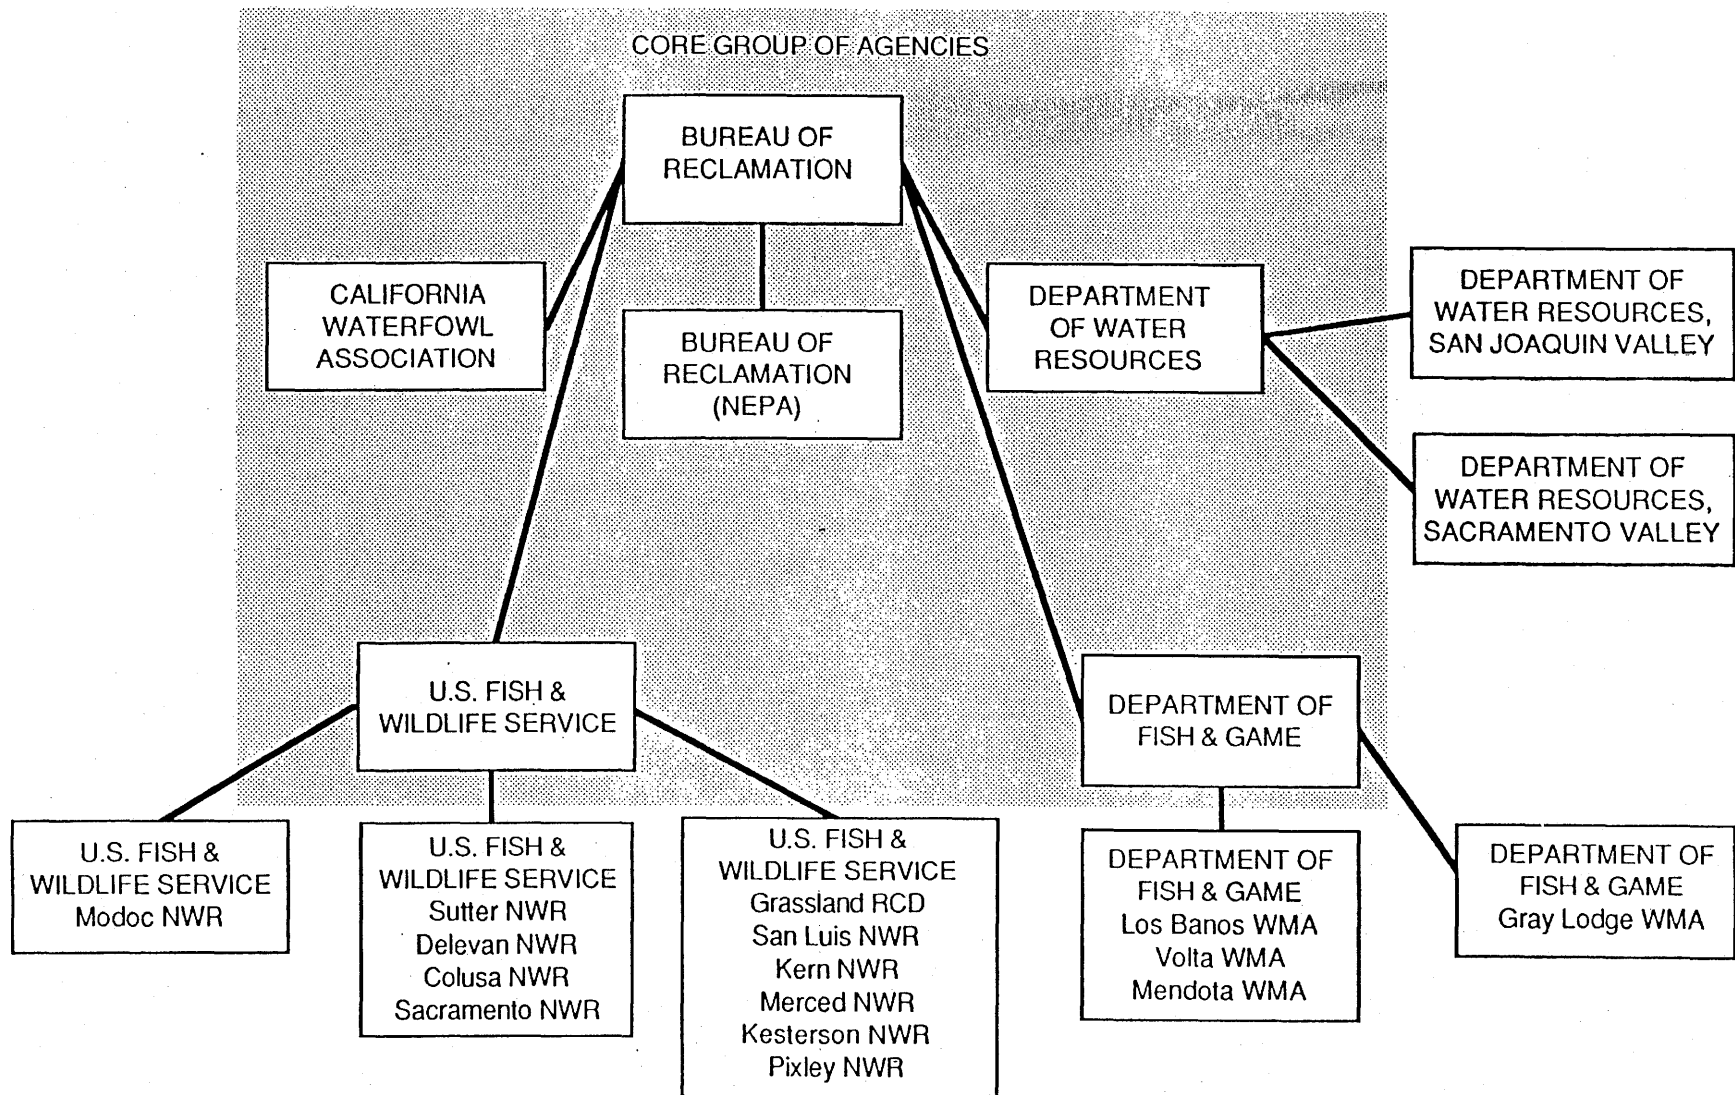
CORE GROUP OF AGENCIES

BUREAU OF RECLAMATION

CALIFORNIA WATERFOWL ASSOCIATION

BUREAU OF RECLAMATION (NEPA)

DEPARTMENT OF WATER RESOURCES

DEPARTMENT OF WATER RESOURCES, SAN JOAQUIN VALLEY

DEPARTMENT OF WATER RESOURCES, SACRAMENTO VALLEY

U.S. FISH & WILDLIFE SERVICE

DEPARTMENT OF FISH & GAME

U.S. FISH & WILDLIFE SERVICE
Modoc NWR

U.S. FISH & WILDLIFE SERVICE
Sutter NWR
Delevan NWR
Colusa NWR
Sacramento NWR

U.S. FISH & WILDLIFE SERVICE
Grassland RCD
San Luis NWR
Kern NWR
Merced NWR
Kesterson NWR
Pixley NWR

DEPARTMENT OF FISH & GAME
Los Banos WMA
Volta WMA
Mendota WMA

DEPARTMENT OF FISH & GAME
Gray Lodge WMA